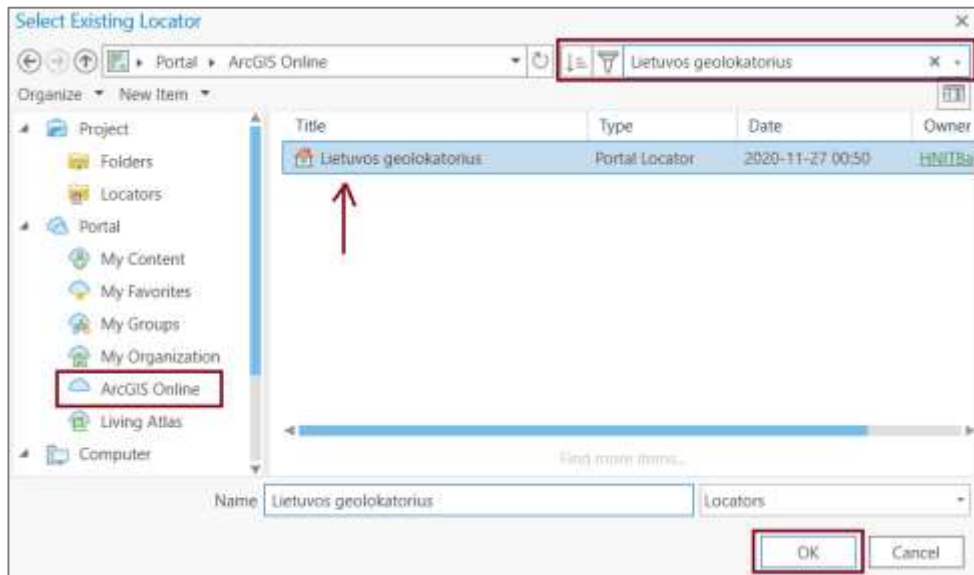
Select Existing Locator

Portal ▸ ArcGIS Online

Lietuvos geolokatorius

Organize ▾ New Item ▾

Project
Folders
Locators
Portal
My Content
My Favorites
My Groups
My Organization
ArcGIS Online
Living Atlas
Computer

| Title | Type | Date | Owner |
|---|---|---|---|
| Lietuvos geolokatorius | Portal Locator | 2020-11-27 00:50 | HNITBa |

Find more items...

Name Lietuvos geolokatorius

Locators

OK

Cancel